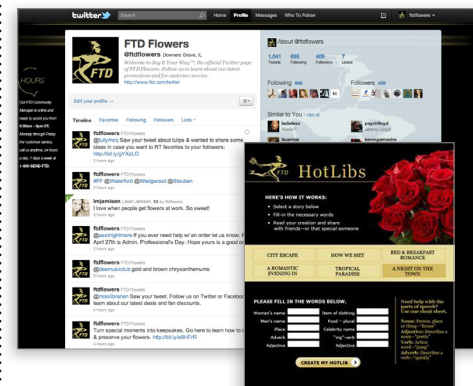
twitter Search Home Profile Messages Who To Follow ftdflowers

HOURS

Our FTD Community Manager is online and ready to assist you from 8:00am – 8pm ET, Monday through Friday. For customer service, call us anytime, 24 hours a day, 7 days a week at 1-800-SEND-FTD.

FTD

FTD Flowers

@ftdflowers Downers Grove, IL

Welcome to Step It Your Way™ the official Twitter page of FTD Flowers. Follow us to learn about our latest promotions and for customer service.

http://www.ftd.com/twitter

Edit your profile →

Timeline Favorites Following Followers Lists

ftdflowers FTD Flowers

@tullymcc Save your tweet about tulips & wanted to share some ideas to ask you want to RT favorites to your followers: http://bit.ly/gYXkLO

ftdflowers FTD Flowers

RT @Waterford @Wedgwood @Steuben

lmjamison Lauren Jamison

I love when people get flowers at work. So sweet!

ftdflowers FTD Flowers

@jwatringhmann If you ever need help w/ an order let us know. April 27th is Admin. Professional's Day. Hope yours is a good one

ftdflowers FTD Flowers

@deemulodub gold and brown chrysanthemums

ftdflowers FTD Flowers

@missfibrarian Saw your tweet. Follow us on Twitter or Facebook to learn about our latest deals and fan discounts.

ftdflowers FTD Flowers

Turn special moments into keepsakes. Go here to learn how to dry & preserve your flowers. http://bit.ly/a8HFR

About @ftdflowers

1,041 Tweets 895 Following 406 Followers 7 Listed

Following

Similar to You

FTD HotLibs

HERE'S HOW IT WORKS:
• Select a story below
• Fill-in the necessary words
• Read your creation and share with friends—or that special someone

| CITY ESCAPE | HOW WE MET | BED & BREAKFAST ROMANCE |
|---|---|---|
| A ROMANTIC EVENING IN | TROPICAL PARADISE | A NIGHT ON THE TOWN |

PLEASE FILL IN THE WORDS BELOW.

Woman's name Item of clothing
Man's name Food - plural
Place Celebrity name
Adverb Verb - past tense
Adjective Adjective

Need help with the parts of speech? Use our cheat sheet.

CREATE MY HOTLIB ›